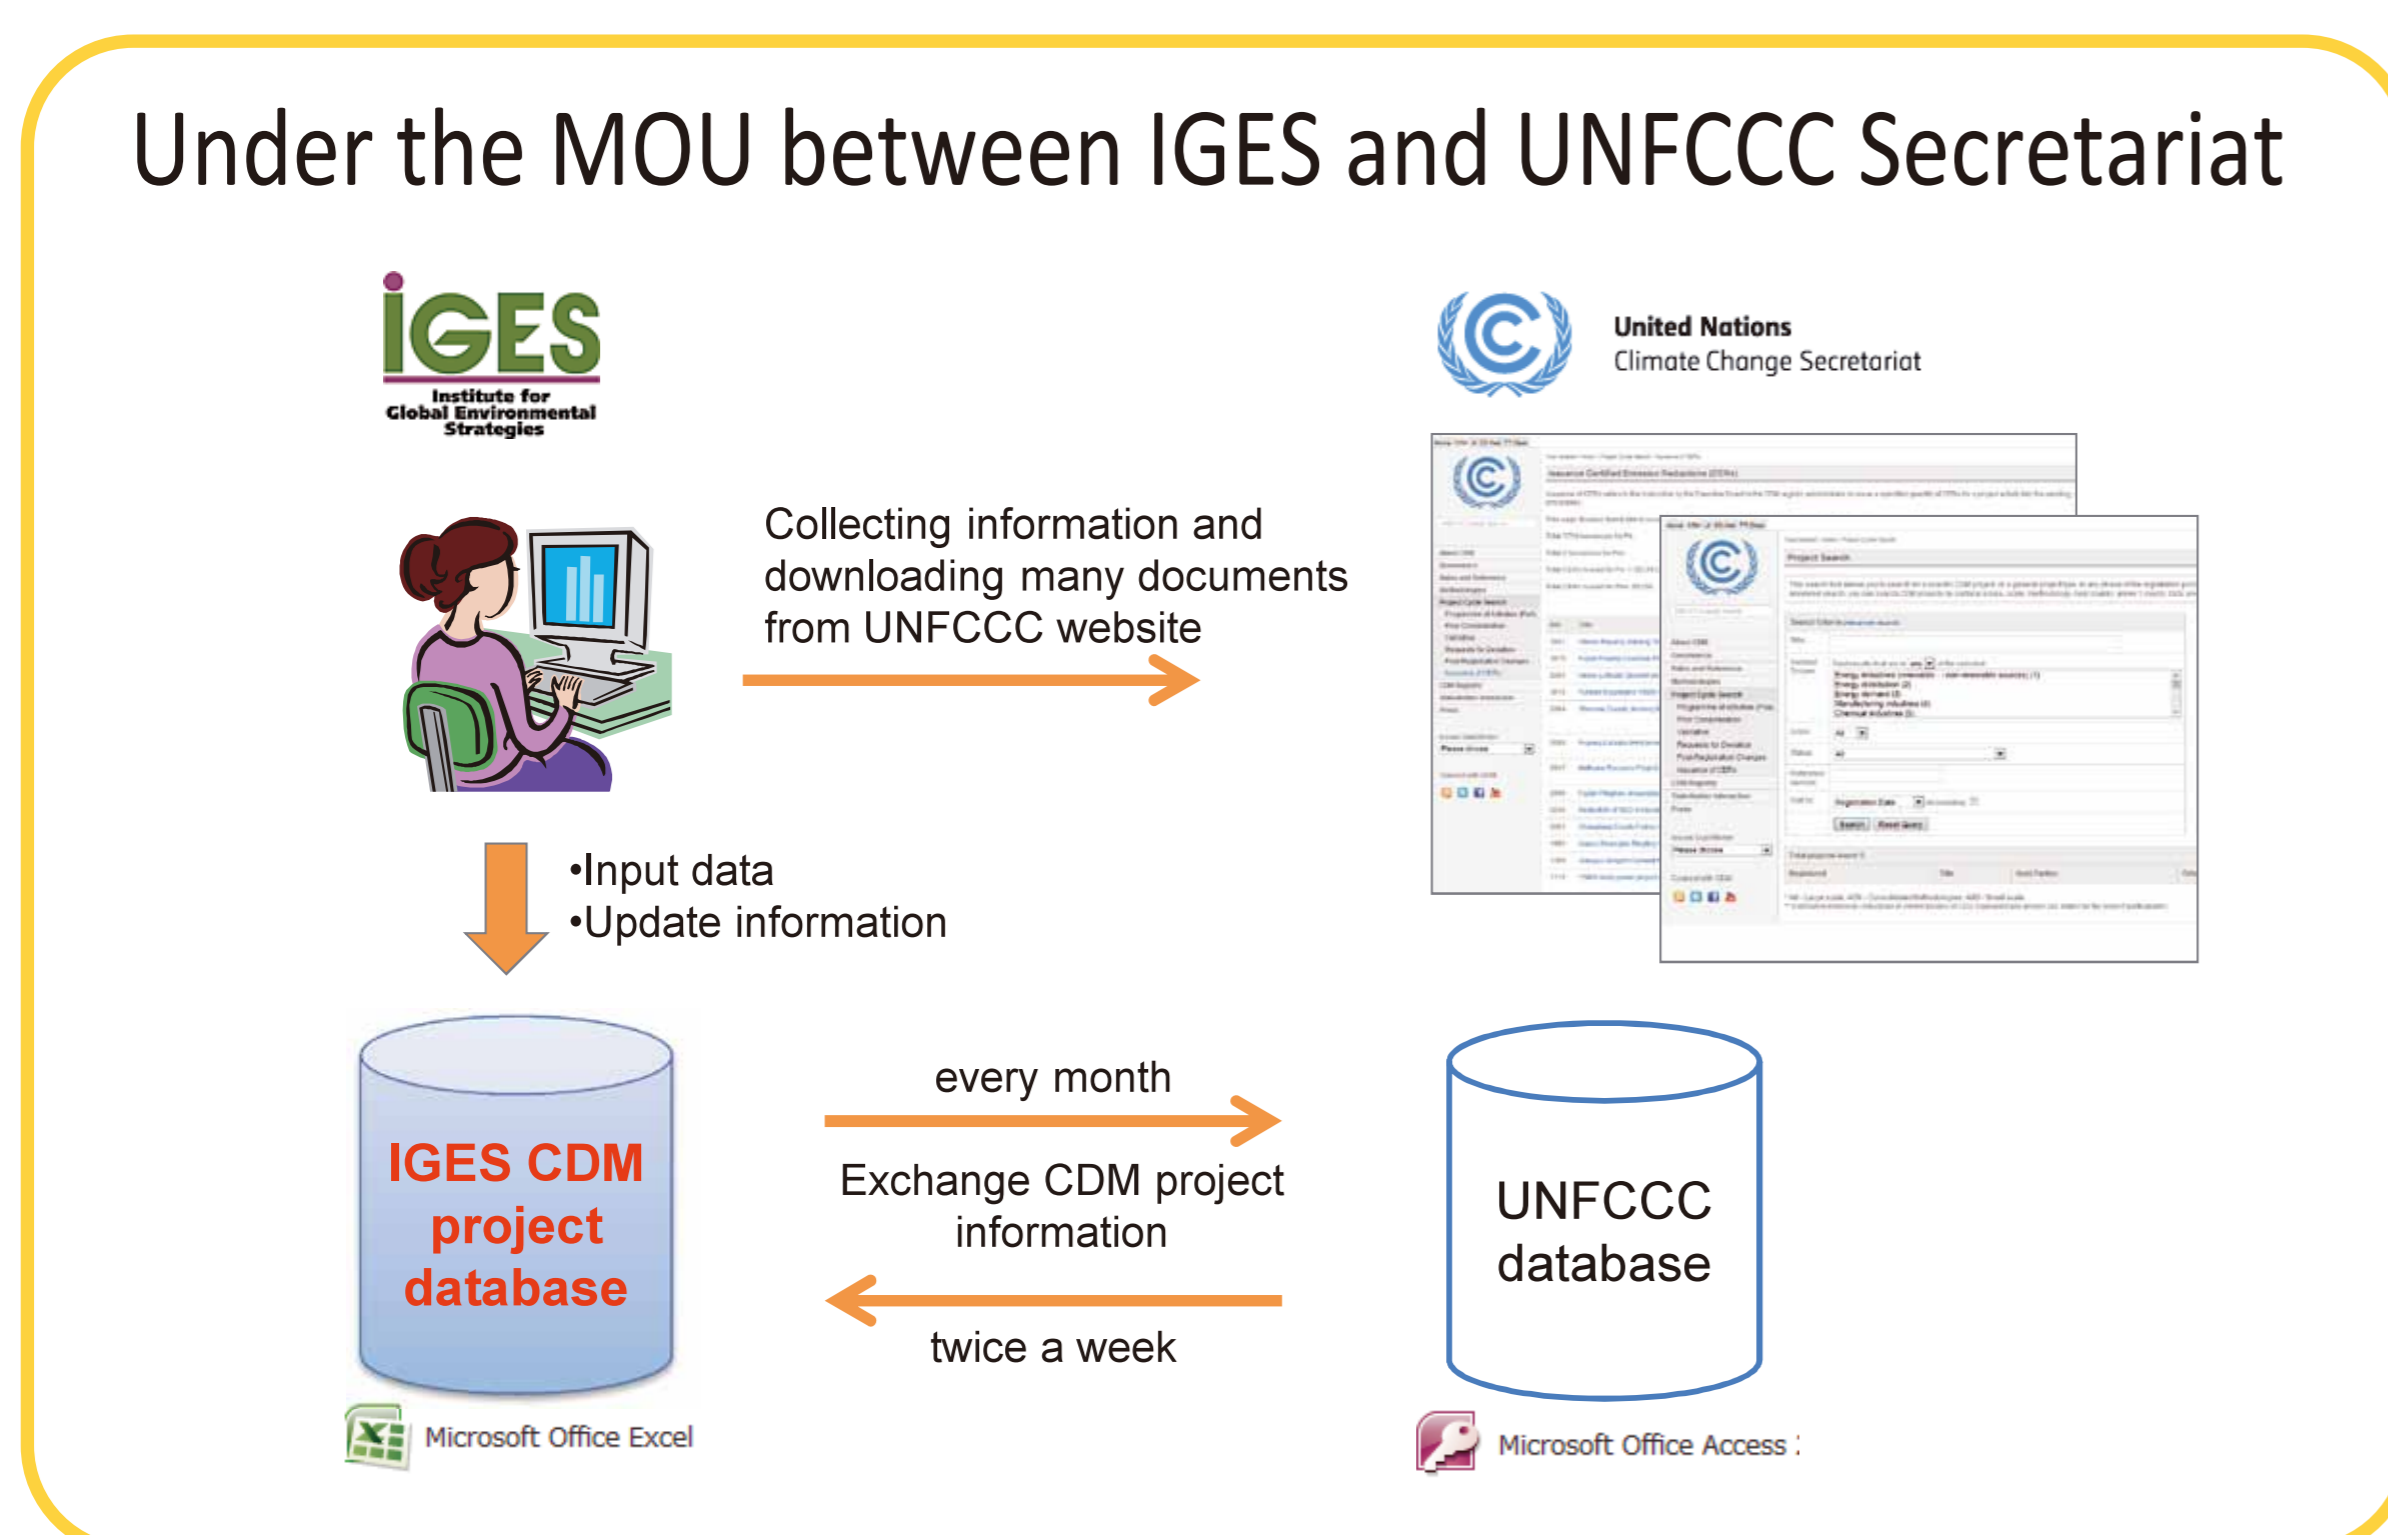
Under the MOU between IGES and UNFCCC Secretariat

IGES
Institute for Global Environmental Strategies

United Nations
Climate Change Secretariat

Collecting information and downloading many documents from UNFCCC website

•Input data
•Update information

IGES CDM project database

every month

Exchange CDM project information

twice a week

UNFCCC database

Microsoft Office Excel

Microsoft Office Access